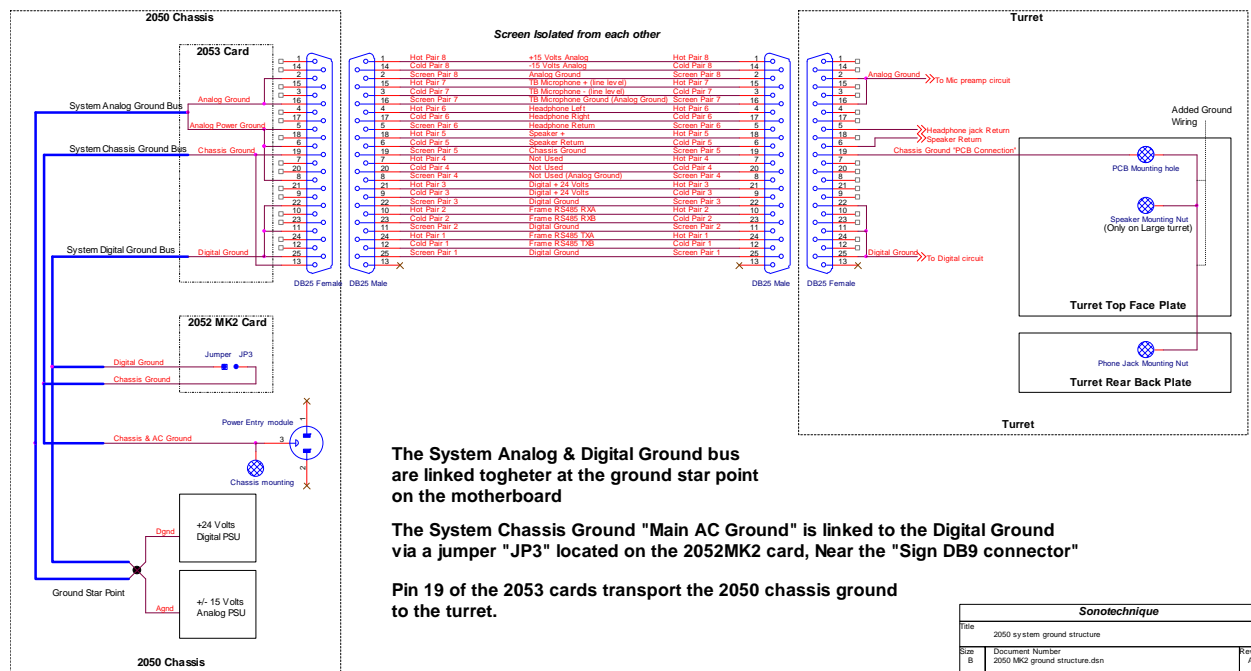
2050 Chassis

2053 Card

System Analog Ground Bus
Analog Ground
Analog Power Ground
System Chassis Ground Bus
Chassis Ground
System Digital Ground Bus
Digital Ground

1 14 2 15 3 16 4 17 5 18 6 19 7 20 8 21 9 22 10 23 11 24 12 25 13

DB25 Female

2052 MK2 Card
Jumper JP3
Digital Ground
Chassis Ground

Power Entry module
Chassis & AC Ground
3
Chassis mounting

Dgnd
+24 Volts Digital PSU
Ground Star Point
Agnd
+/- 15 Volts Analog PSU

2050 Chassis

Screen Isolated from each other

| Pin | | | | Pin |
|---|---|---|---|---|
| 1 | Hot Pair 8 | +15 Volts Analog | Hot Pair 8 | 1 |
| 14 | Cold Pair 8 | -15 Volts Analog | Cold Pair 8 | 14 |
| 2 | Screen Pair 8 | Analog Ground | Screen Pair 8 | 2 |
| 15 | Hot Pair 7 | TB Microphone + (line level) | Hot Pair 7 | 15 |
| 3 | Cold Pair 7 | TB Microphone - (line level) | Cold Pair 7 | 3 |
| 16 | Screen Pair 7 | TB Microphone Ground (Analog Ground) | Screen Pair 7 | 16 |
| 4 | Hot Pair 6 | Headphone Left | Hot Pair 6 | 4 |
| 17 | Cold Pair 6 | Headphone Right | Cold Pair 6 | 17 |
| 5 | Screen Pair 6 | Headphone Return | Screen Pair 6 | 5 |
| 18 | Hot Pair 5 | Speaker + | Hot Pair 5 | 18 |
| 6 | Cold Pair 5 | Speaker Return | Cold Pair 5 | 6 |
| 19 | Screen Pair 5 | Chassis Ground | Screen Pair 5 | 19 |
| 7 | Hot Pair 4 | Not Used | Hot Pair 4 | 7 |
| 20 | Cold Pair 4 | Not Used | Cold Pair 4 | 20 |
| 8 | Screen Pair 4 | Not Used (Analog Ground) | Screen Pair 4 | 8 |
| 21 | Hot Pair 3 | Digital + 24 Volts | Hot Pair 3 | 21 |
| 9 | Cold Pair 3 | Digital + 24 Volts | Cold Pair 3 | 9 |
| 22 | Screen Pair 3 | Digital Ground | Screen Pair 3 | 22 |
| 10 | Hot Pair 2 | Frame RS485 RXA | Hot Pair 2 | 10 |
| 23 | Cold Pair 2 | Frame RS485 RXB | Cold Pair 2 | 23 |
| 11 | Screen Pair 2 | Digital Ground | Screen Pair 2 | 11 |
| 24 | Hot Pair 1 | Frame RS485 TXA | Hot Pair 1 | 24 |
| 12 | Cold Pair 1 | Frame RS485 TXB | Cold Pair 1 | 12 |
| 25 | Screen Pair 1 | Digital Ground | Screen Pair 1 | 25 |
| 13 | | | | 13 |

DB25 Male DB25 Male

Turret

1 14 2 15 3 16 4 17 5 18 6 19 7 20 8 21 9 22 10 23 11 24 12 25 13

Analog Ground To Mic preamp circuit
Headphone jack Return
Speaker Return
Chassis Ground "PCB Connection"
Digital Ground To Digital circuit
DB25 Female

Added Ground Wiring
PCB Mounting hole
Speaker Mounting Nut (Only on Large turret)
Turret Top Face Plate
Phone Jack Mounting Nut
Turret Rear Back Plate

Turret

The System Analog & Digital Ground bus are linked togheter at the ground star point on the motherboard

The System Chassis Ground "Main AC Ground" is linked to the Digital Ground via a jumper "JP3" located on the 2052MK2 card, Near the "Sign DB9 connector"

Pin 19 of the 2053 cards transport the 2050 chassis ground to the turret.

Sonotechnique
Title
2050 system ground structure
Size B
Document Number
2050 MK2 ground structure.dsn
Rev